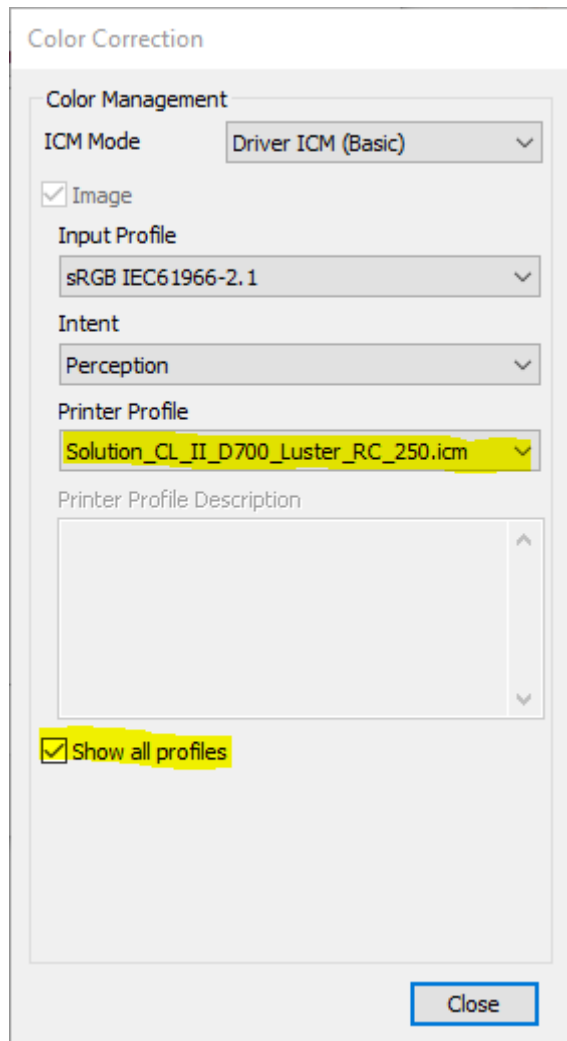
Color Correction

Color Management

ICM Mode

Driver ICM (Basic)

Image

Input Profile

sRGB IEC61966-2.1

Intent

Perception

Printer Profile

Solution_CL_II_D700_Luster_RC_250.icm

Printer Profile Description

Show all profiles

Close